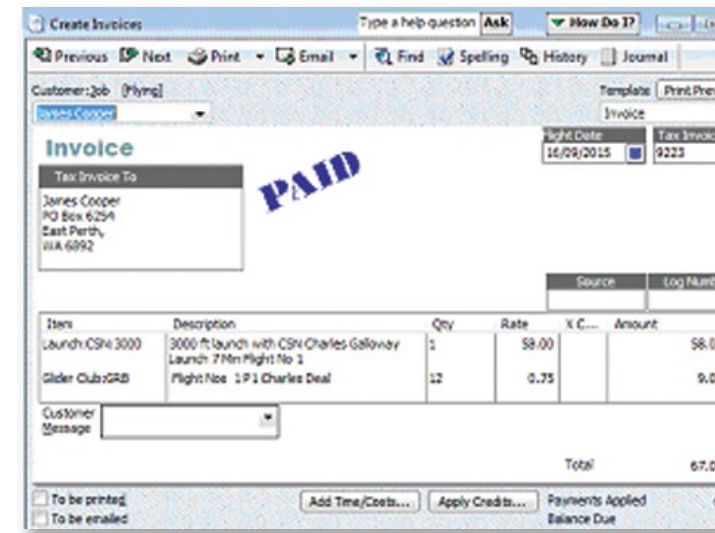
Create Invoices

Type a help question Ask

How Do I?

Previous Next Print Email Find Spelling History Journal

Customer:Job [Flying]

James Cooper

Template Print Prev

Invoice

Invoice

Flight Date
16/09/2015

Tax Invoic
9223

Tax Invoice To

James Cooper
PO Box 6254
East Perth,
WA 6892

PAID

Source

Log Numb

| Item | Description | Qty | Rate | X C... | Amount |
|---|---|---|---|---|---|
| Launch:CSN:3000 | 3000 ft launch with CSN Charles Galloway Launch 7 Min Flight No 1 | 1 | 58.00 | | 58.0 |
| Glider Club:GRB | Flight Nos 1 P1 Charles Deal | 12 | 0.75 | | 9.0 |

Customer Message

Total 67.0

To be printed
To be emailed

Add Time/Costs...
Apply Credits...

Payments Applied
Balance Due